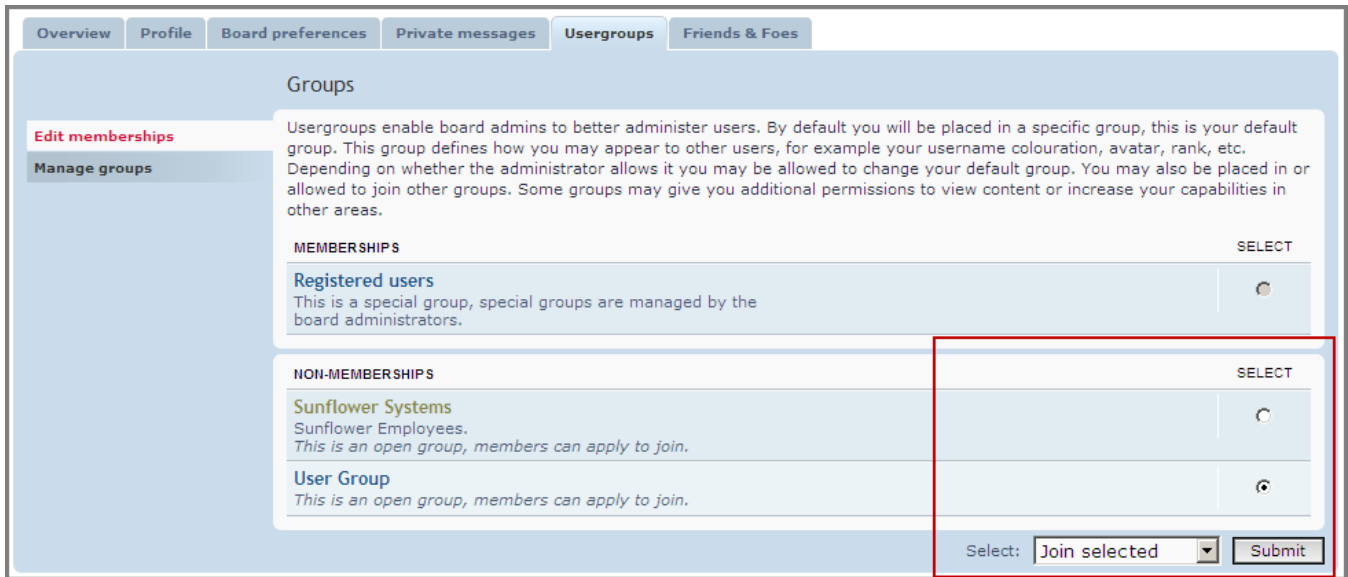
Overview | Profile | Board preferences | Private messages | Usergroups | Friends & Foes

Groups

Edit memberships
Manage groups

Usergroups enable board admins to better administer users. By default you will be placed in a specific group, this is your default group. This group defines how you may appear to other users, for example your username colouration, avatar, rank, etc. Depending on whether the administrator allows it you may be allowed to change your default group. You may also be placed in or allowed to join other groups. Some groups may give you additional permissions to view content or increase your capabilities in other areas.

| MEMBERSHIPS | SELECT |
|---|---|
| Registered users<br>This is a special group, special groups are managed by the board administrators. | |

| NON-MEMBERSHIPS | SELECT |
|---|---|
| Sunflower Systems<br>Sunflower Employees.<br>*This is an open group, members can apply to join.* | |
| User Group<br>*This is an open group, members can apply to join.* | |

Select: Join selected Submit